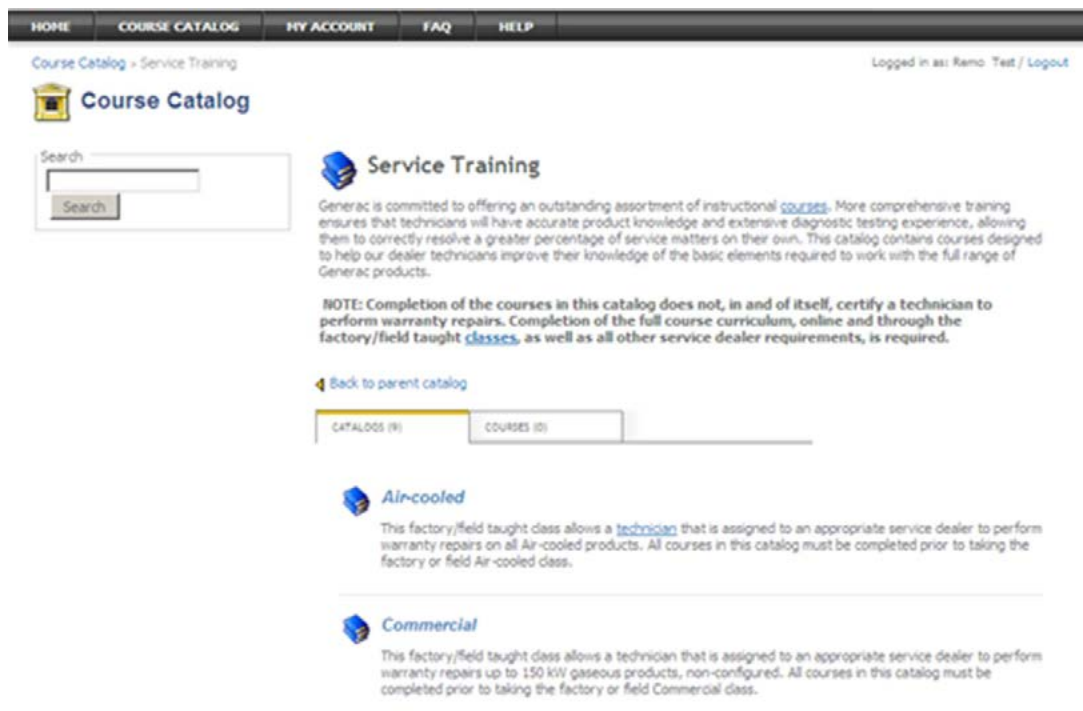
HOME COURSE CATALOG MY ACCOUNT FAQ HELP

Course Catalog » Service Training

Logged in as: Remo Test / Logout

Course Catalog

Search

Search

Service Training

Generac is committed to offering an outstanding assortment of instructional courses. More comprehensive training ensures that technicians will have accurate product knowledge and extensive diagnostic testing experience, allowing them to correctly resolve a greater percentage of service matters on their own. This catalog contains courses designed to help our dealer technicians improve their knowledge of the basic elements required to work with the full range of Generac products.

NOTE: Completion of the courses in this catalog does not, in and of itself, certify a technician to perform warranty repairs. Completion of the full course curriculum, online and through the factory/field taught classes, as well as all other service dealer requirements, is required.

Back to parent catalog

CATALOGS (9) COURSES (0)

Air-cooled

This factory/field taught class allows a technician that is assigned to an appropriate service dealer to perform warranty repairs on all Air-cooled products. All courses in this catalog must be completed prior to taking the factory or field Air-cooled class.

Commercial

This factory/field taught class allows a technician that is assigned to an appropriate service dealer to perform warranty repairs up to 150 kW gaseous products, non-configured. All courses in this catalog must be completed prior to taking the factory or field Commercial class.